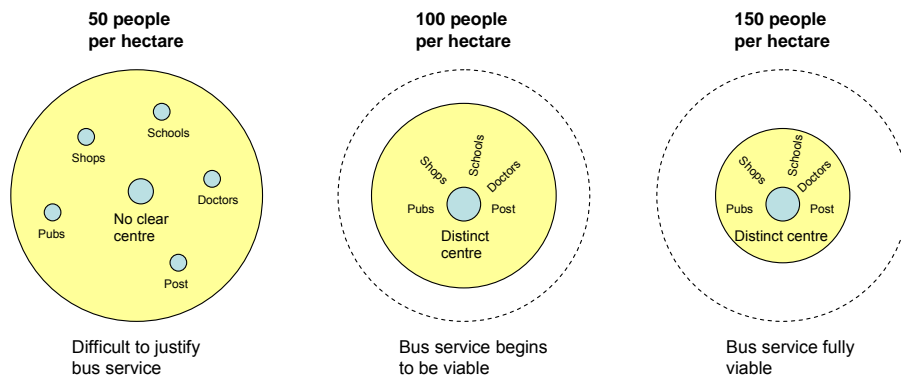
50 people per hectare

Shops
Schools
Doctors
Pubs
No clear centre
Post

Difficult to justify bus service

100 people per hectare

Shops
Schools
Doctors
Pubs
Post
Distinct centre

Bus service begins to be viable

150 people per hectare

Shops
Schools
Doctors
Pubs
Post
Distinct centre

Bus service fully viable